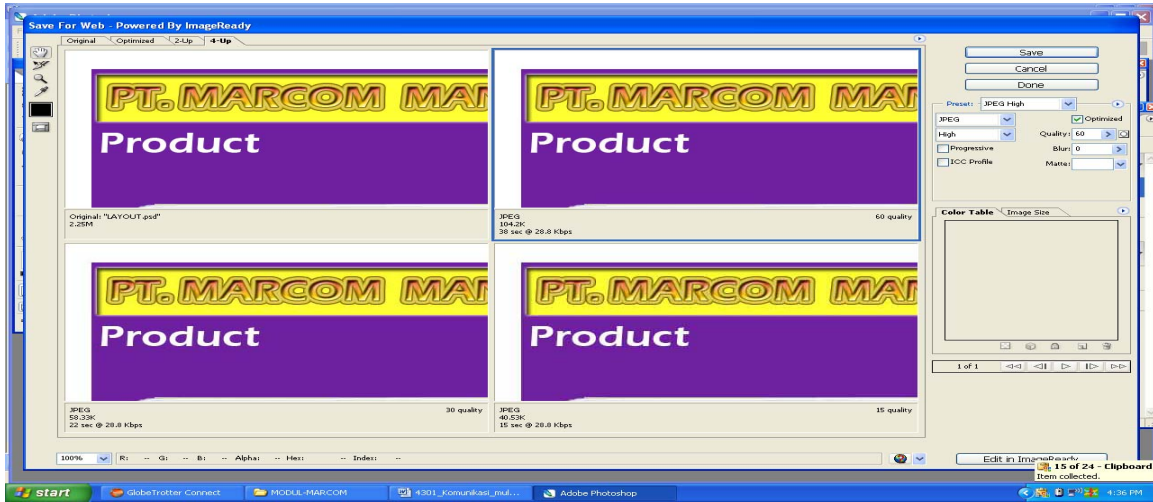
Save For Web - Powered By ImageReady

Original Optimized 2-Up 4-Up

PT. MARCOM MA
Product

Original: "LAYOUT.psd"
2.25M

PT. MARCOM MA
Product

JPEG
104.2K
38 sec @ 28.8 Kbps
60 quality

PT. MARCOM MA
Product

JPEG
58.33K
22 sec @ 28.8 Kbps
30 quality

PT. MARCOM MA
Product

JPEG
40.53K
15 sec @ 28.8 Kbps
15 quality

Save
Cancel
Done

Preset: JPEG High
JPEG
Optimized
High
Quality: 60
Progressive
Blur: 0
ICC Profile
Matte:

Color Table Image Size

1 of 1

100% R: -- G: -- B: -- Alpha: -- Hex: -- Index: --

Edit in ImageReady

15 of 24 - Clipboard
Item collected.

start
GlobeTrotter Connect
MODUL-MARCOM
4301_Komunikasi_mul...
Adobe Photoshop
4:36 PM